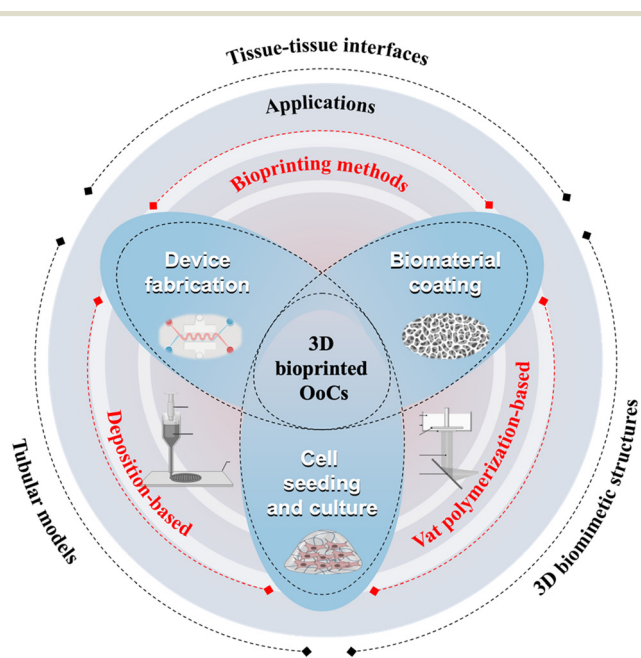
Tissue-tissue interfaces

Applications

Bioprinting methods

Device fabrication

Biomaterial coating

3D bioprinted OoCs

Cell seeding and culture

Deposition-based

Vat polymerization-based

Tubular models

3D biomimetic structures